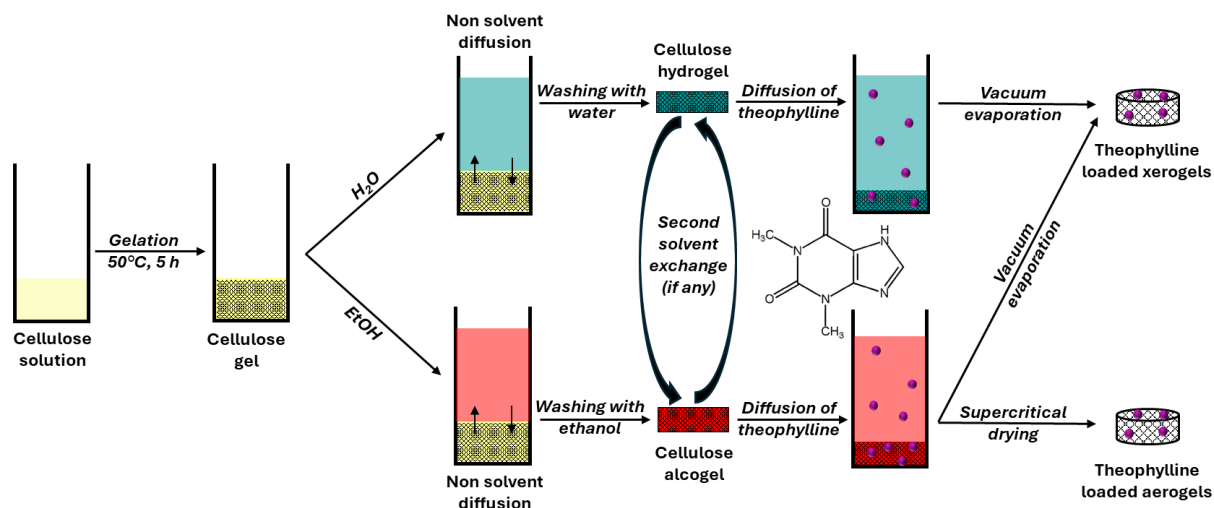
Cellulose solution

Gelation
50°C, 5 h

Cellulose gel

$H_2O$

EtOH

Non solvent diffusion

Washing with water

Cellulose hydrogel

Diffusion of theophylline

Vacuum evaporation

Theophylline loaded xerogels

Second solvent exchange (if any)

$H_3C$

O

H

N

N

O

N

N

$CH_3$

Vacuum evaporation

Non solvent diffusion

Washing with ethanol

Cellulose alcogel

Diffusion of theophylline

Supercritical drying

Theophylline loaded aerogels